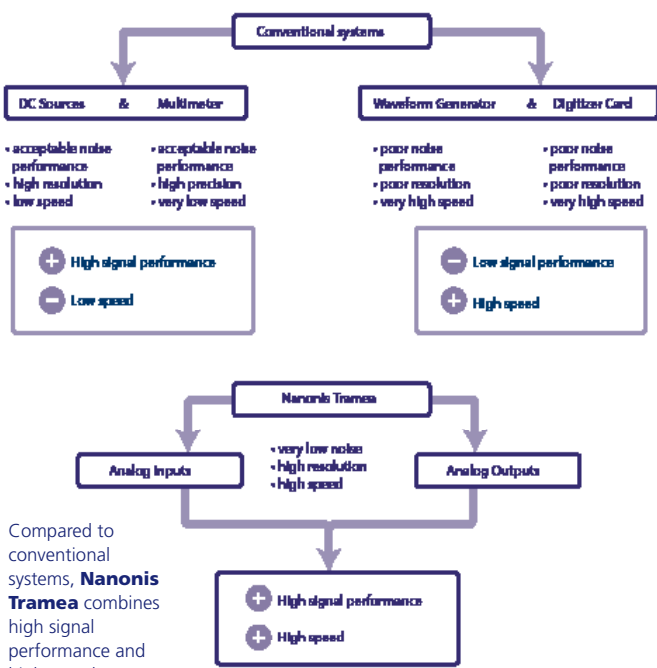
Conventional systems

DC Sources & Multimeter

• acceptable noise performance
• high resolution
• low speed

• acceptable noise performance
• high precision
• very low speed

High signal performance

Low speed

Waveform Generator & Digitizer Card

• poor noise performance
• poor resolution
• very high speed

• poor noise performance
• poor resolution
• very high speed

Low signal performance

High speed

Nanonis Tramea

Analog Inputs

• very low noise
• high resolution
• high speed

Analog Outputs

High signal performance

High speed

Compared to conventional systems, **Nanonis Tramea** combines high signal performance and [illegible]